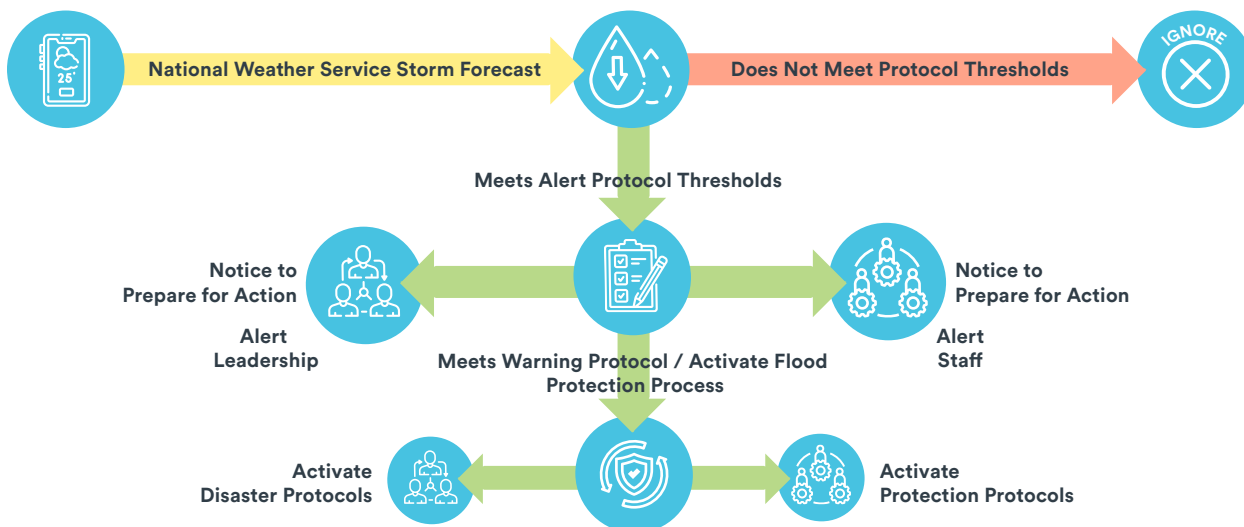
25°

National Weather Service Storm Forecast

Does Not Meet Protocol Thresholds

IGNORE

Meets Alert Protocol Thresholds

Notice to Prepare for Action

Alert Leadership

Notice to Prepare for Action

Alert Staff

Meets Warning Protocol / Activate Flood Protection Process

Activate Disaster Protocols

Activate Protection Protocols